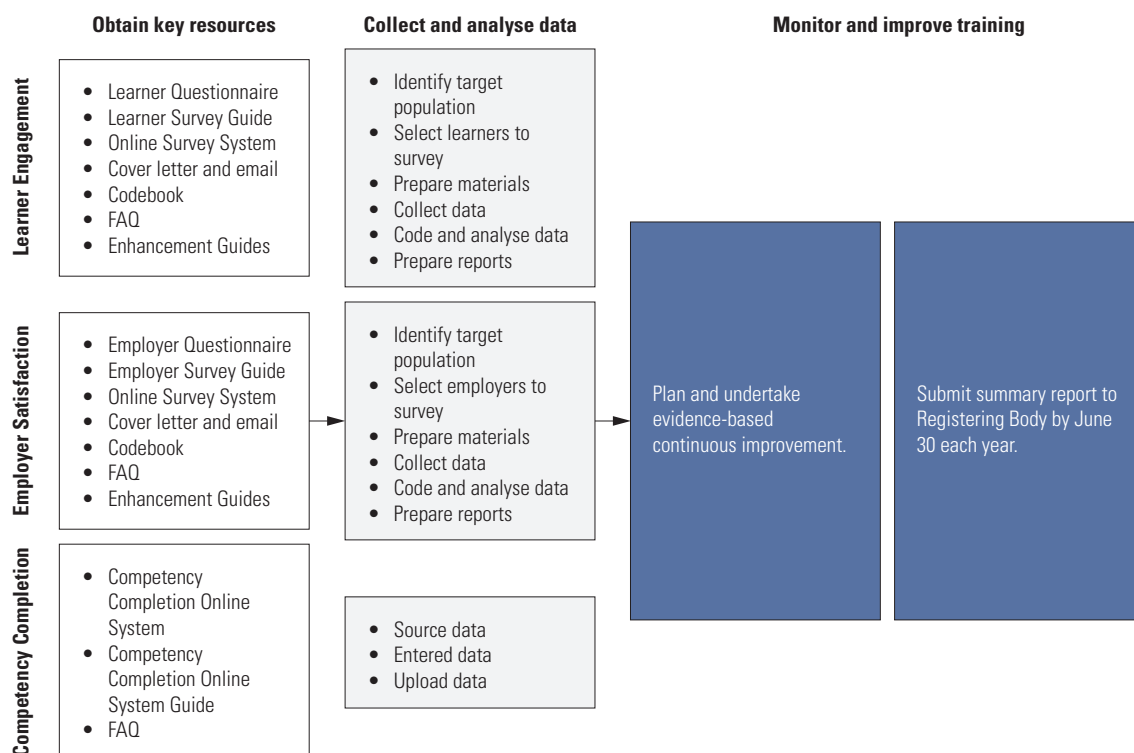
Obtain key resources

Collect and analyse data

Monitor and improve training

Learner Engagement

- Learner Questionnaire
- Learner Survey Guide
- Online Survey System
- Cover letter and email
- Codebook
- FAQ
- Enhancement Guides

- Identify target population
- Select learners to survey
- Prepare materials
- Collect data
- Code and analyse data
- Prepare reports

Employer Satisfaction

- Employer Questionnaire
- Employer Survey Guide
- Online Survey System
- Cover letter and email
- Codebook
- FAQ
- Enhancement Guides

- Identify target population
- Select employers to survey
- Prepare materials
- Collect data
- Code and analyse data
- Prepare reports

Plan and undertake evidence-based continuous improvement.

Submit summary report to Registering Body by June 30 each year.

Competency Completion

- Competency Completion Online System
- Competency Completion Online System Guide
- FAQ

- Source data
- Entered data
- Upload data